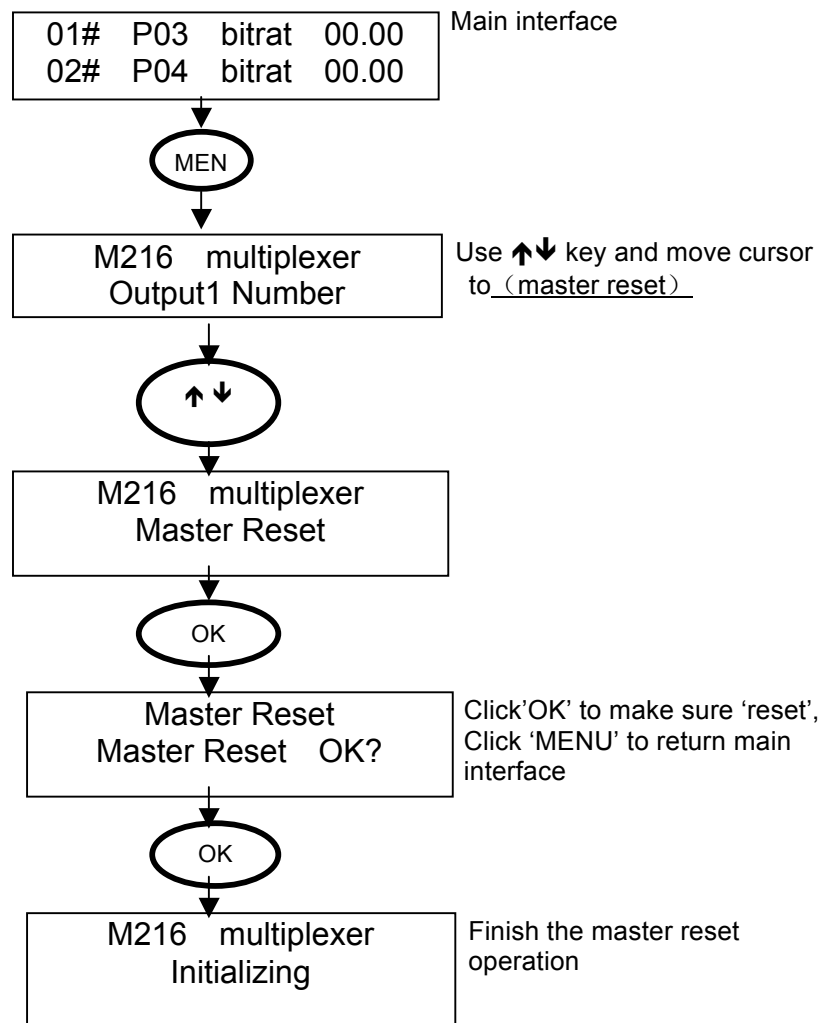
01# P03 bitrat 00.00
02# P04 bitrat 00.00

Main interface

MEN

M216 multiplexer
Output1 Number

Use ↑↓ key and move cursor to（master reset）

↑↓

M216 multiplexer
Master Reset

OK

Master Reset
Master Reset OK?

Click'OK' to make sure 'reset', Click 'MENU' to return main interface

OK

M216 multiplexer
Initializing

Finish the master reset operation